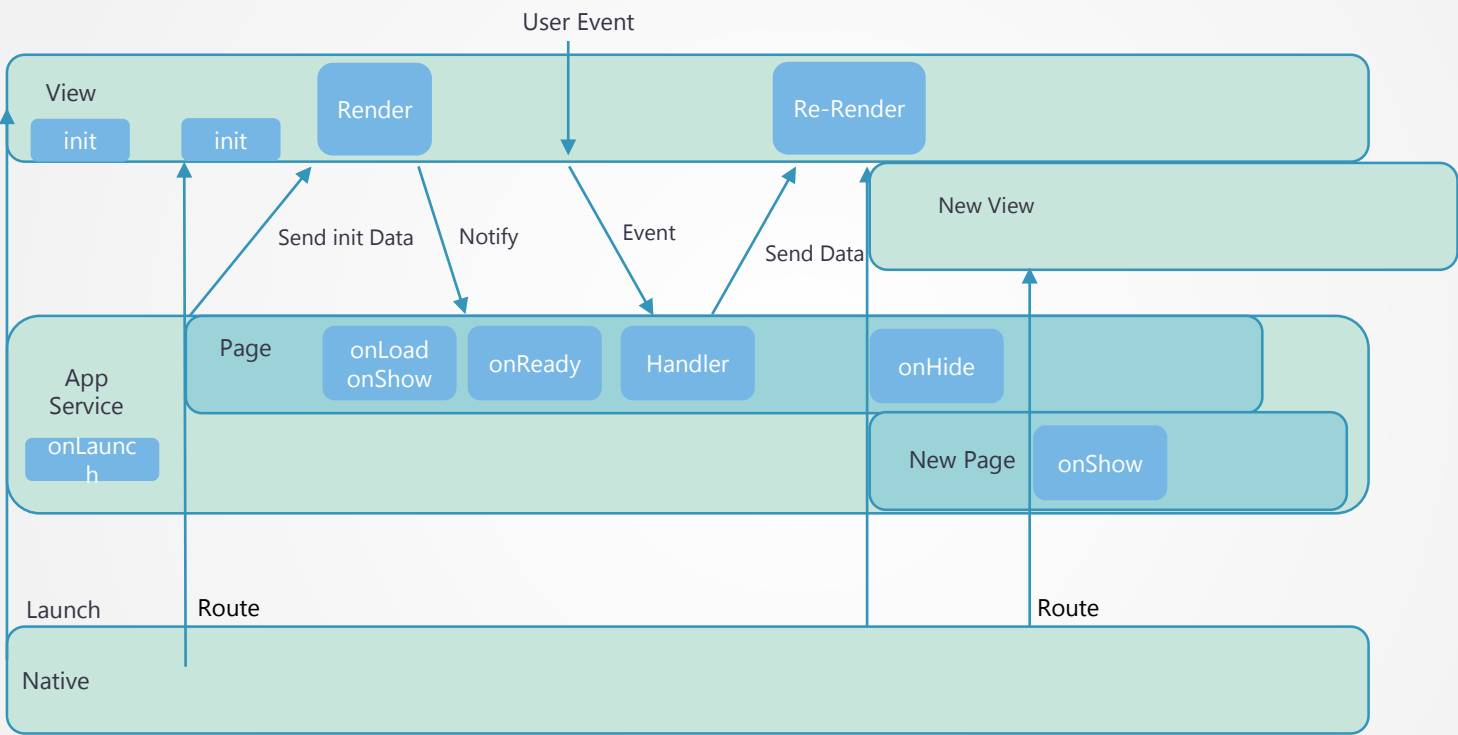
User Event

View

init

init

Render

Re-Render

New View

Send init Data

Notify

Event

Send Data

App Service

onLaunch

Page

onLoad onShow

onReady

Handler

onHide

New Page

onShow

Launch

Route

Route

Native